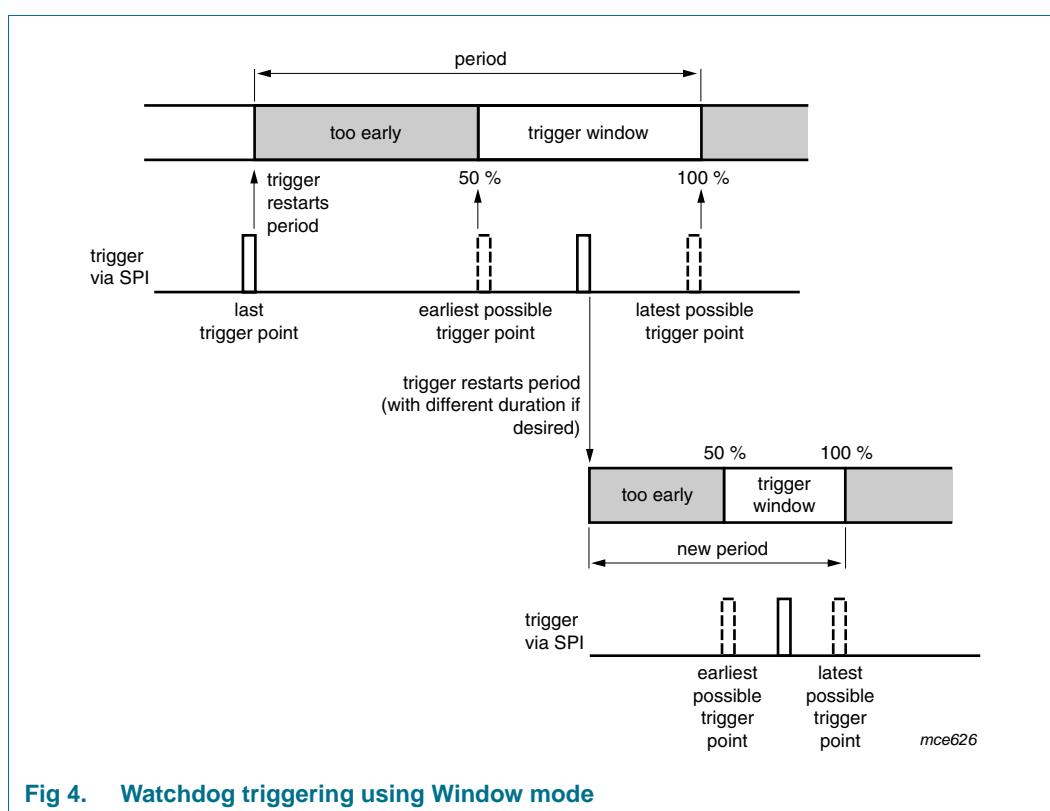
period

too early

trigger window

trigger restarts period

50 %

100 %

trigger via SPI

last trigger point

earliest possible trigger point

latest possible trigger point

trigger restarts period (with different duration if desired)

50 %

100 %

too early

trigger window

new period

trigger via SPI

earliest possible trigger point

latest possible trigger point

mce626

Fig 4. Watchdog triggering using Window mode